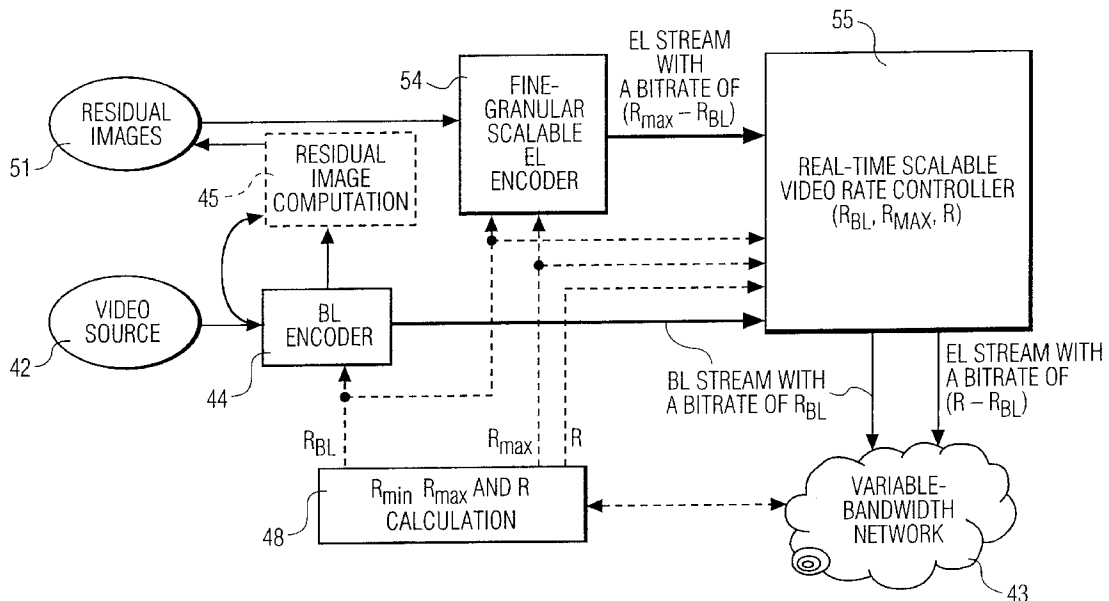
55

EL STREAM WITH A BITRATE OF ($R_{max} - R_{BL}$)

54

FINE-GRANULAR SCALABLE EL ENCODER

RESIDUAL IMAGES

51

RESIDUAL IMAGE COMPUTATION

45

REAL-TIME SCALABLE VIDEO RATE CONTROLLER ($R_{BL}$, $R_{MAX}$, R)

VIDEO SOURCE

42

BL ENCODER

44

BL STREAM WITH A BITRATE OF $R_{BL}$

EL STREAM WITH A BITRATE OF ($R - R_{BL}$)

$R_{BL}$

$R_{max}$

R

$R_{min}$ $R_{max}$ AND R CALCULATION

48

VARIABLE-BANDWIDTH NETWORK

43